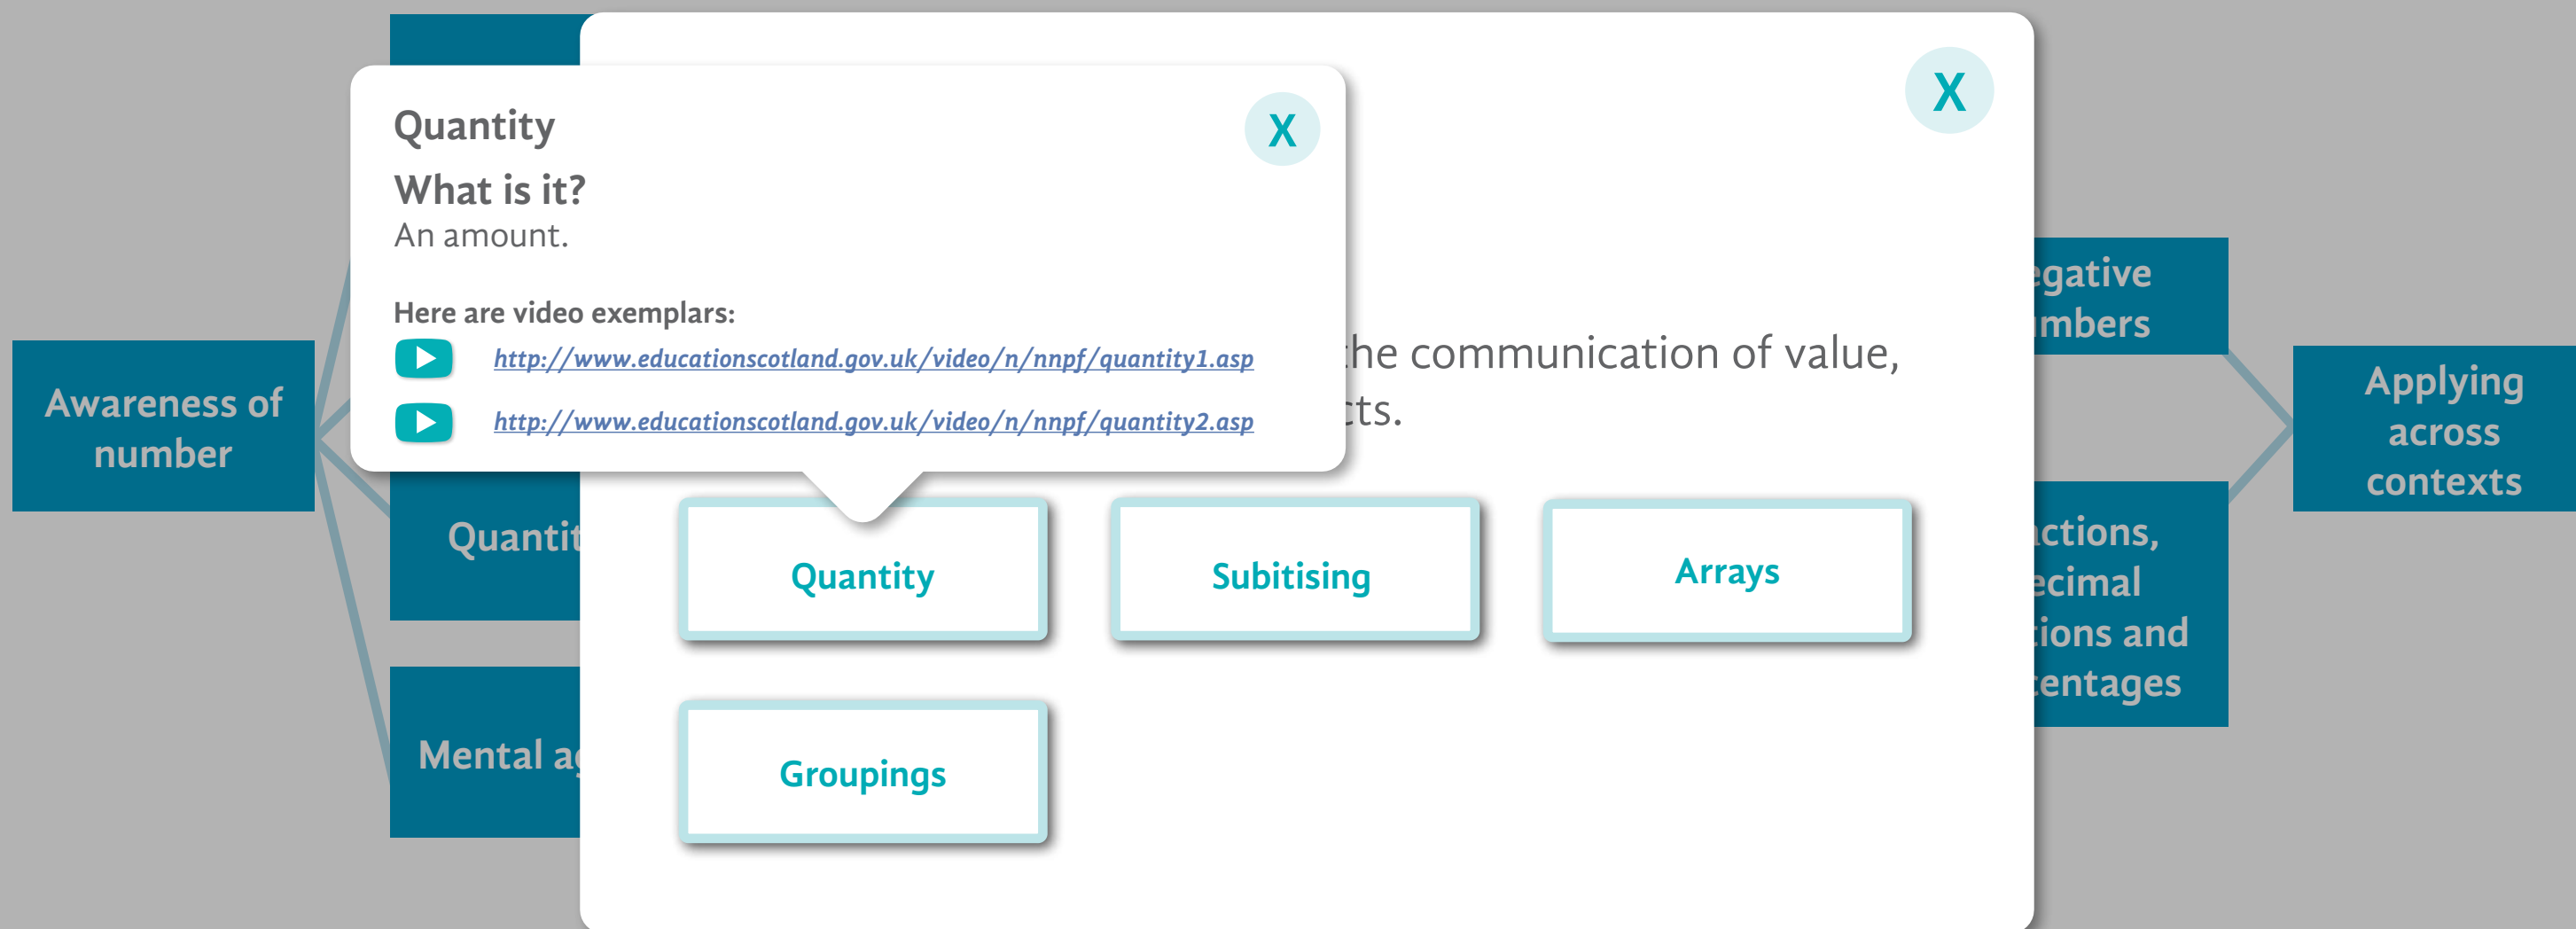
Quantity

What is it?
An amount.

Here are video exemplars:

http://www.educationscotland.gov.uk/video/n/nnpf/quantity1.asp

http://www.educationscotland.gov.uk/video/n/nnpf/quantity2.asp

X

X

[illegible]he communication of value, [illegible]cts.

Quantity

Subitising

Arrays

Groupings

Awareness of number

Quantit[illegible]

Mental a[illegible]

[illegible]egative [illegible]mbers

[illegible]ctions, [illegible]ecimal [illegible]ions and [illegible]entages

Applying across contexts